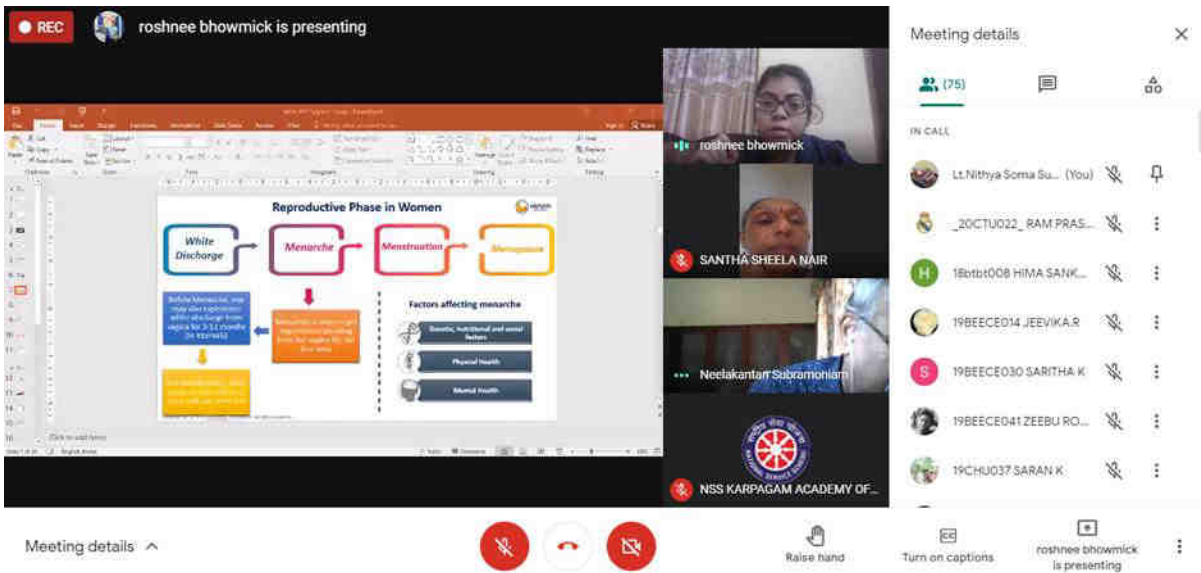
REC roshnee bhowmick is presenting

Reproductive Phase in Women

White Discharge

Menarche

Menstruation

Menopause

Before Menarche, one may also experience white discharge from vagina for 3-12 months (in Harmful)

Factors affecting menarche

Genetic, nutritional and social factors

Physical Health

Mental Health

Click to add notes

roshnee bhowmick

SANTHA SHEELA NAIR

Neelakantan Subramoniam

NSS KARPAGAM ACADEMY OF...

Meeting details

(75)

IN CALL

Lt.Nithya Soma Su... (You)

_20CTU022_ RAM PRAS...

18btbt008 HIMA SANK...

19BEECE014 JEEVIKA.R

19BEECE030 SARITHA K

19BEECE041 ZEEBU RO...

19CHU037 SARAN K

Meeting details

Raise hand

Turn on captions

roshnee bhowmick is presenting